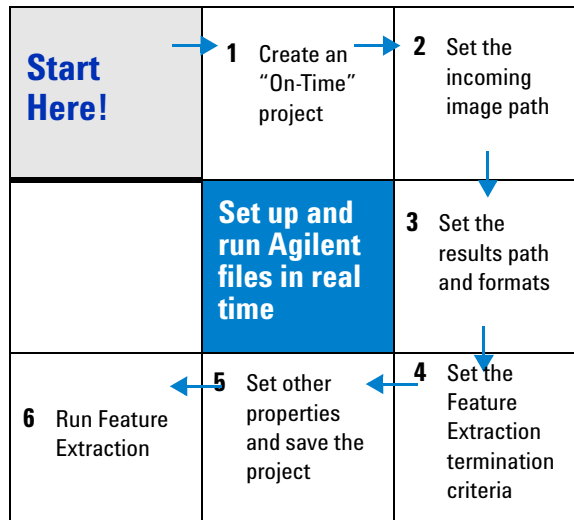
Start Here!

1 Create an “On-Time” project

2 Set the incoming image path

Set up and run Agilent files in real time

3 Set the results path and formats

6 Run Feature Extraction

5 Set other properties and save the project

4 Set the Feature Extraction termination criteria